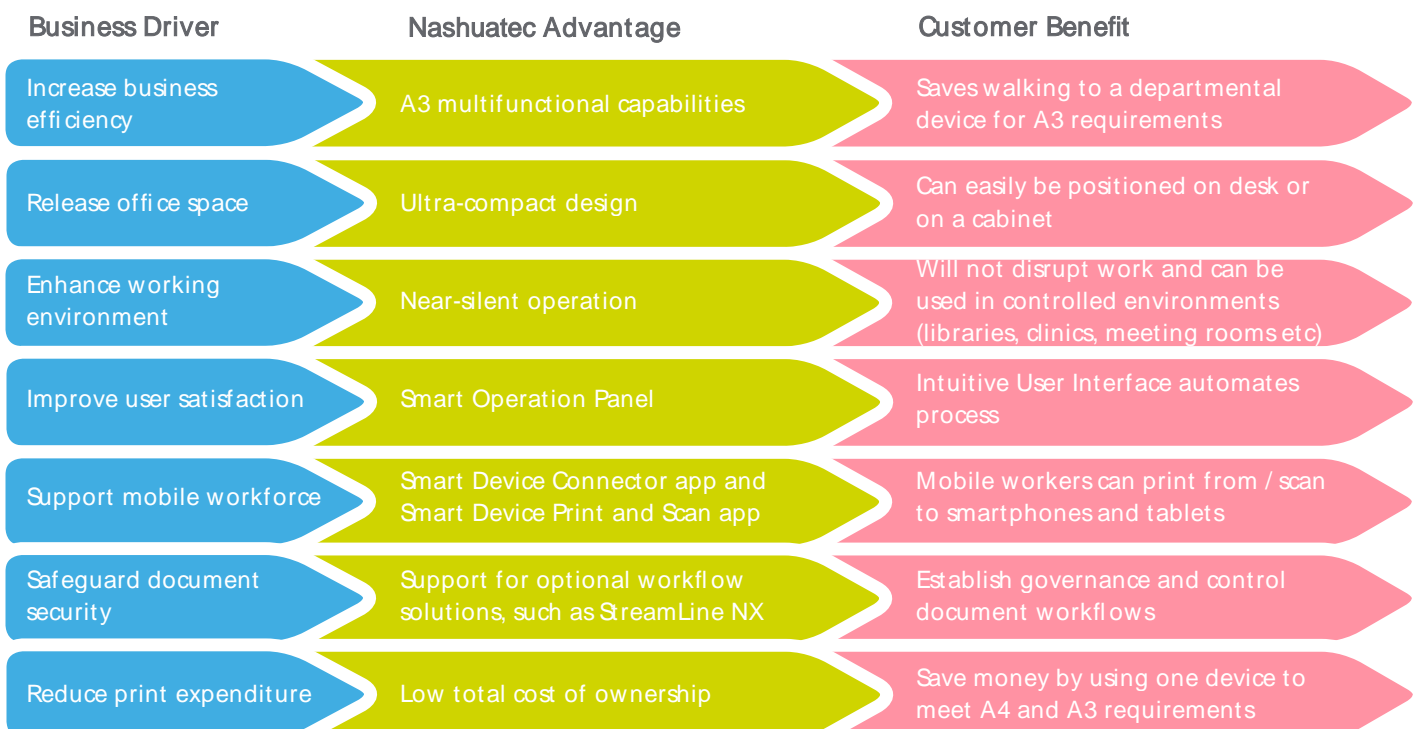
| Business Driver | Nashuatec Advantage | Customer Benefit |
|---|---|---|
| Increase business efficiency | A3 multifunctional capabilities | Saves walking to a departmental device for A3 requirements |
| Release office space | Ultra-compact design | Can easily be positioned on desk or on a cabinet |
| Enhance working environment | Near-silent operation | Will not disrupt work and can be used in controlled environments (libraries, clinics, meeting rooms etc) |
| Improve user satisfaction | Smart Operation Panel | Intuitive User Interface automates process |
| Support mobile workforce | Smart Device Connector app and Smart Device Print and Scan app | Mobile workers can print from / scan to smartphones and tablets |
| Safeguard document security | Support for optional workflow solutions, such as StreamLine NX | Establish governance and control document workflows |
| Reduce print expenditure | Low total cost of ownership | Save money by using one device to meet A4 and A3 requirements |